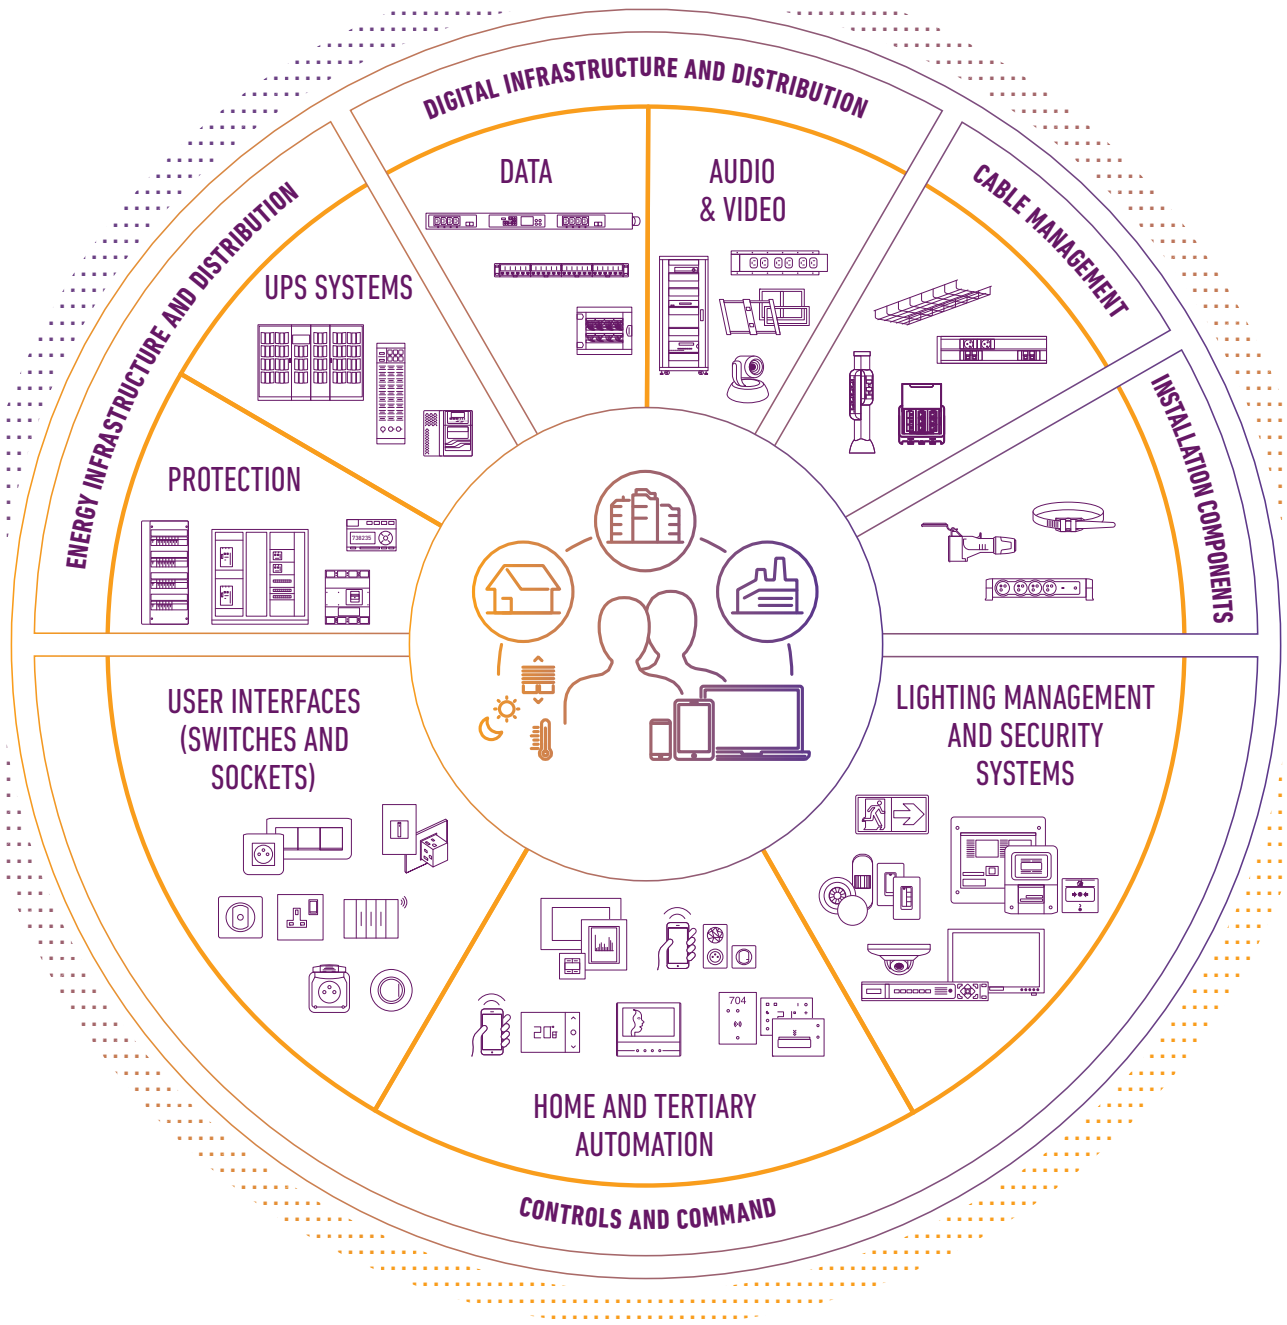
DIGITAL INFRASTRUCTURE AND DISTRIBUTION

DATA

AUDIO & VIDEO

CABLE MANAGEMENT

INSTALLATION COMPONENTS

ENERGY INFRASTRUCTURE AND DISTRIBUTION

UPS SYSTEMS

PROTECTION

USER INTERFACES (SWITCHES AND SOCKETS)

LIGHTING MANAGEMENT AND SECURITY SYSTEMS

HOME AND TERTIARY AUTOMATION

CONTROLS AND COMMAND

20.8

704